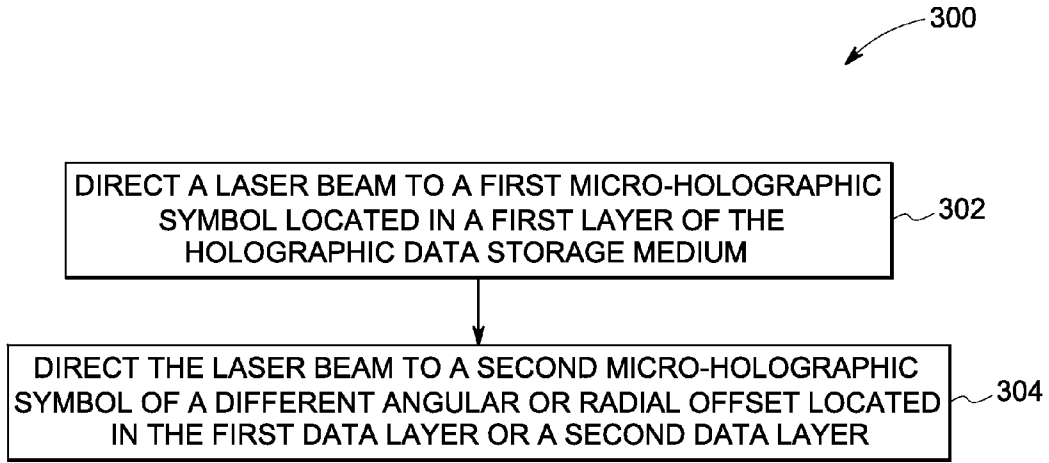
300

DIRECT A LASER BEAM TO A FIRST MICRO-HOLOGRAPHIC SYMBOL LOCATED IN A FIRST LAYER OF THE HOLOGRAPHIC DATA STORAGE MEDIUM

302

DIRECT THE LASER BEAM TO A SECOND MICRO-HOLOGRAPHIC SYMBOL OF A DIFFERENT ANGULAR OR RADIAL OFFSET LOCATED IN THE FIRST DATA LAYER OR A SECOND DATA LAYER

304